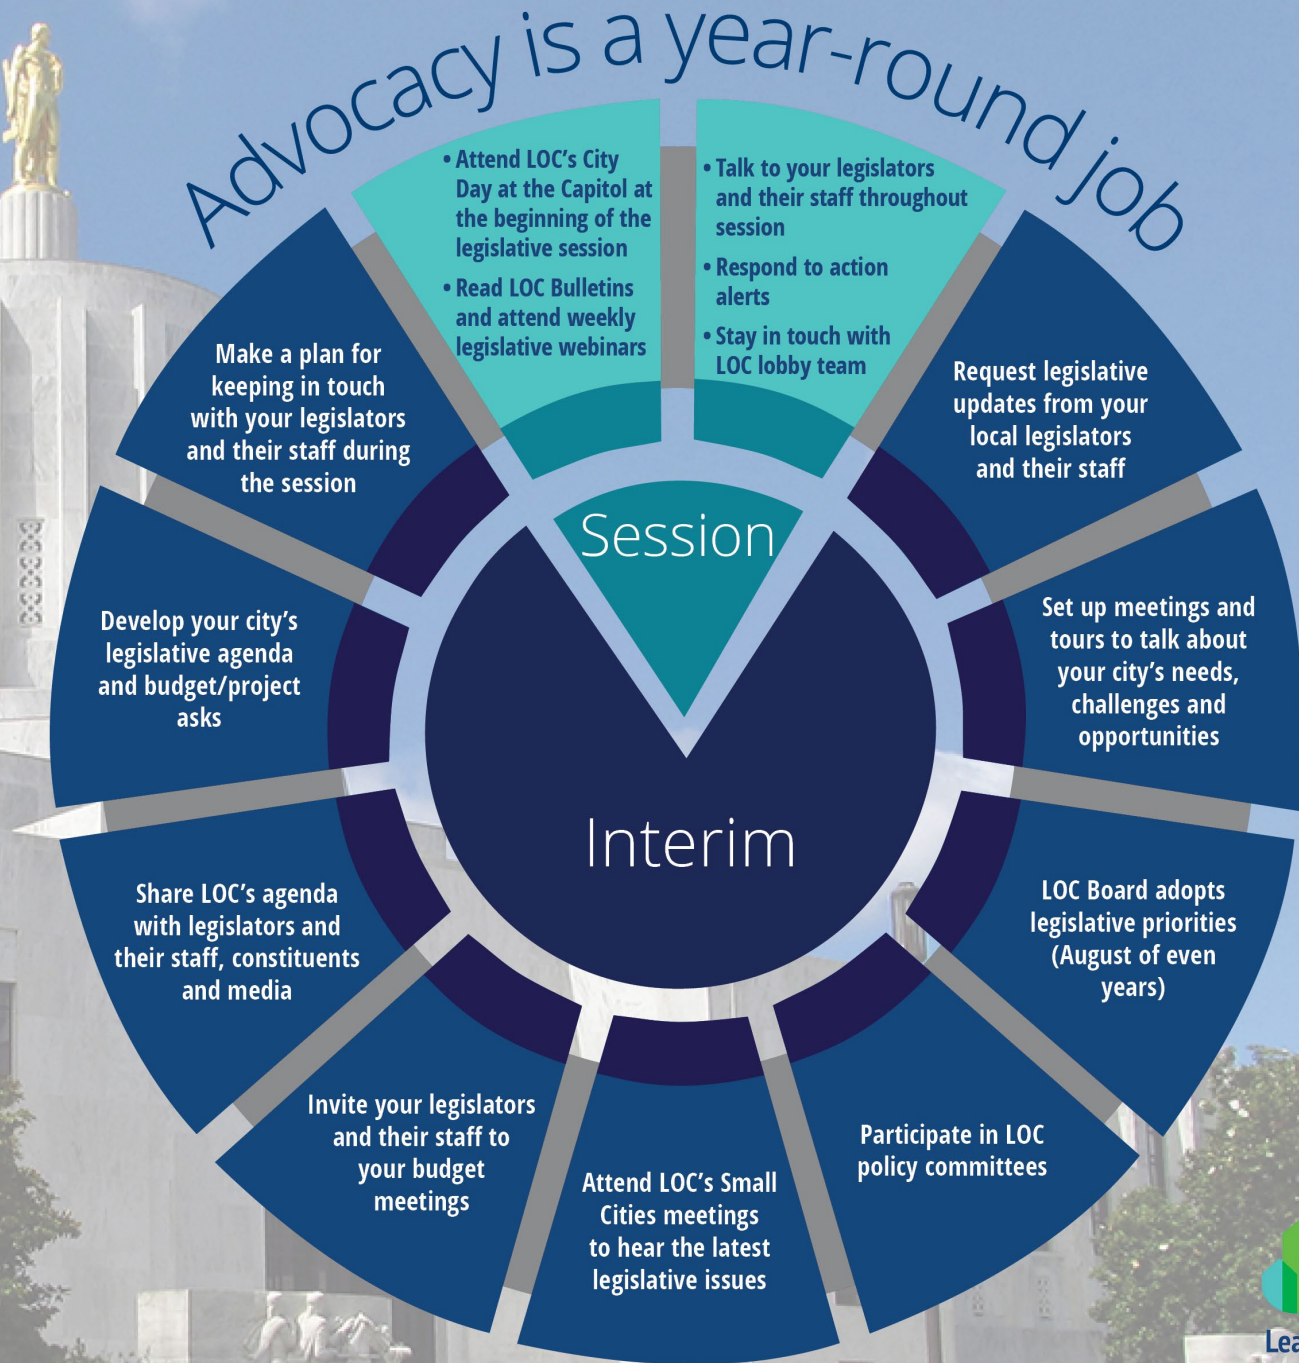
Advocacy is a year-round job

• Attend LOC's City Day at the Capitol at the beginning of the legislative session
• Read LOC Bulletins and attend weekly legislative webinars

• Talk to your legislators and their staff throughout session
• Respond to action alerts
• Stay in touch with LOC lobby team

Request legislative updates from your local legislators and their staff

Set up meetings and tours to talk about your city's needs, challenges and opportunities

LOC Board adopts legislative priorities (August of even years)

Participate in LOC policy committees

Attend LOC's Small Cities meetings to hear the latest legislative issues

Invite your legislators and their staff to your budget meetings

Share LOC's agenda with legislators and their staff, constituents and media

Develop your city's legislative agenda and budget/project asks

Make a plan for keeping in touch with your legislators and their staff during the session

Session

Interim

Lea